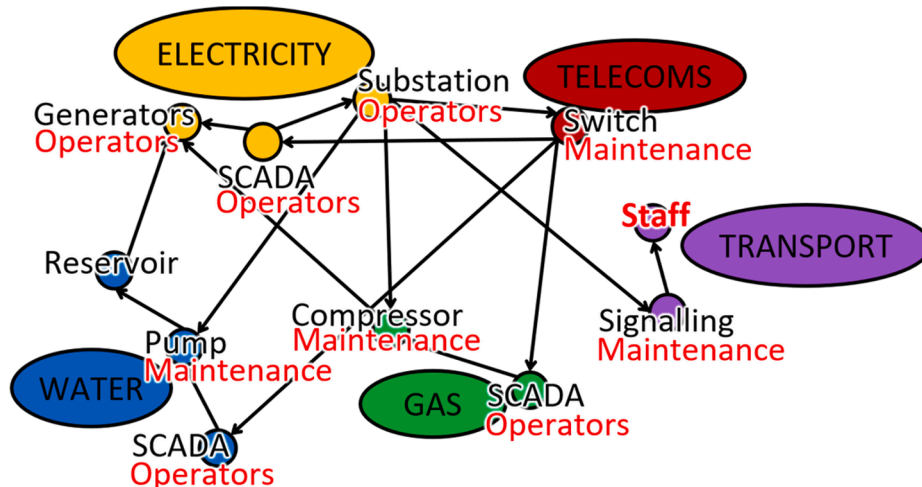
ELECTRICITY
Substation
Operators
TELECOMS
Generators
Operators
Switch
Maintenance
SCADA
Operators
Staff
TRANSPORT
Reservoir
Compressor
Maintenance
Signalling
Maintenance
Pump
Maintenance
WATER
GAS
SCADA
Operators
SCADA
Operators